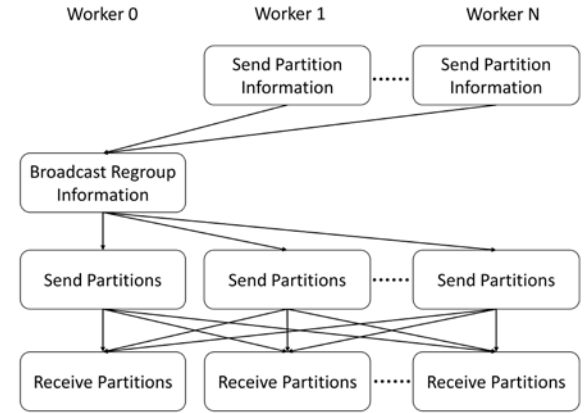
Worker 0

Worker 1

Worker N

Send Partition Information

......

Send Partition Information

Broadcast Regroup Information

Send Partitions

Send Partitions

......

Send Partitions

Receive Partitions

Receive Partitions

......

Receive Partitions